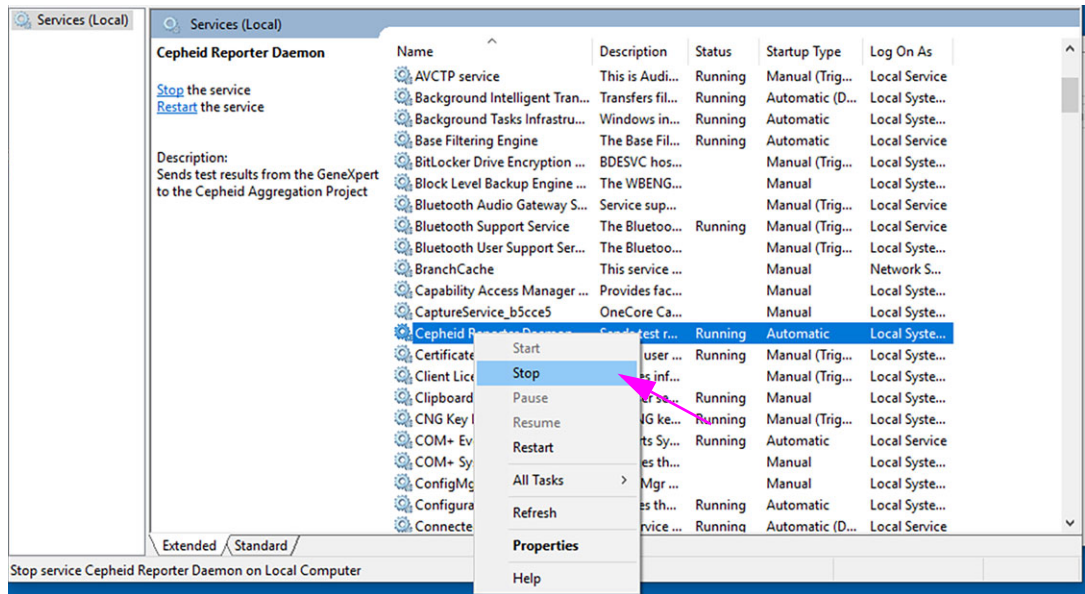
Services (Local)

Services (Local)

Cepheid Reporter Daemon

Stop the service
Restart the service

Description:
Sends test results from the GeneXpert to the Cepheid Aggregation Project

| Name | Description | Status | Startup Type | Log On As |
|---|---|---|---|---|
| AVCTP service | This is Audi... | Running | Manual (Trig... | Local Service |
| Background Intelligent Tran... | Transfers fil... | Running | Automatic (D... | Local Syste... |
| Background Tasks Infrastru... | Windows in... | Running | Automatic | Local Syste... |
| Base Filtering Engine | The Base Fil... | Running | Automatic | Local Service |
| BitLocker Drive Encryption ... | BDESVC hos... | | Manual (Trig... | Local Syste... |
| Block Level Backup Engine ... | The WBENG... | | Manual | Local Syste... |
| Bluetooth Audio Gateway S... | Service sup... | | Manual (Trig... | Local Service |
| Bluetooth Support Service | The Bluetoo... | Running | Manual (Trig... | Local Service |
| Bluetooth User Support Ser... | The Bluetoo... | | Manual (Trig... | Local Syste... |
| BranchCache | This service ... | | Manual | Network S... |
| Capability Access Manager ... | Provides fac... | | Manual | Local Syste... |
| CaptureService_b5cce5 | OneCore Ca... | | Manual | Local Syste... |
| Cepheid Reporter Daemon | Sends test r... | Running | Automatic | Local Syste... |
| Certificate | user ... | Running | Manual (Trig... | Local Syste... |
| Client Lice | es inf... | | Manual (Trig... | Local Syste... |
| Clipboard | r se... | Running | Manual | Local Syste... |
| CNG Key I | NG ke... | Running | Manual (Trig... | Local Syste... |
| COM+ Ev | rts Sy... | Running | Automatic | Local Service |
| COM+ Sy | es th... | | Manual | Local Syste... |
| ConfigMg | Mgr ... | | Manual | Local Syste... |
| Configura | es th... | Running | Automatic | Local Syste... |
| Connecte | rvice ... | Running | Automatic (D... | Local Service |

Start
Stop
Pause
Resume
Restart
All Tasks
Refresh
Properties
Help

Extended
Standard

Stop service Cepheid Reporter Daemon on Local Computer